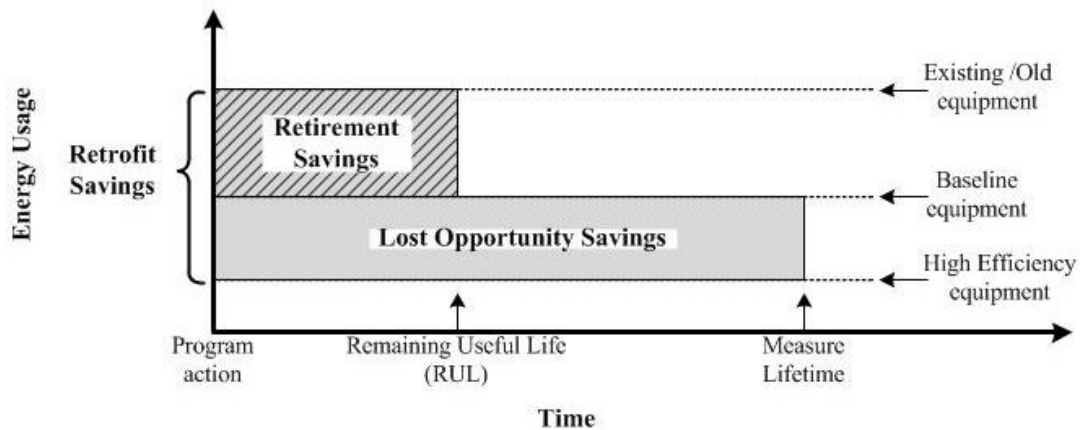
Energy Usage

Retrofit Savings

Retirement Savings

Lost Opportunity Savings

Existing /Old equipment

Baseline equipment

High Efficiency equipment

Program action

Remaining Useful Life (RUL)

Measure Lifetime

Time